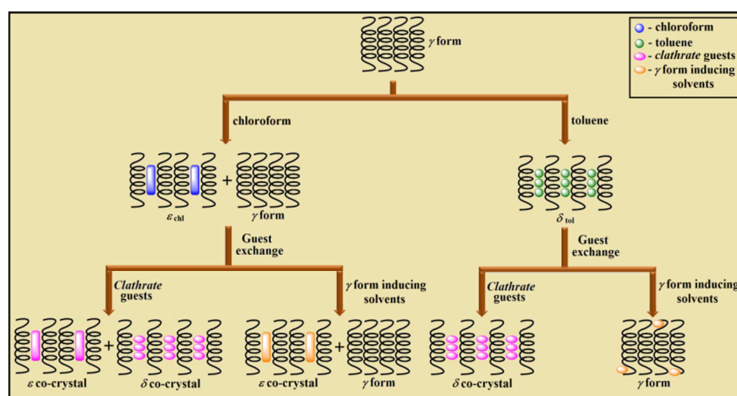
- chloroform
- toluene
- *clathrate* guests
- $\gamma$ form inducing solvents

$\gamma$ form

chloroform

toluene

$\varepsilon_{chl}$ + $\gamma$ form

$\delta_{tol}$

Guest exchange

Guest exchange

*Clathrate* guests

$\gamma$ form inducing solvents

*Clathrate* guests

$\gamma$ form inducing solvents

$\varepsilon$ co-crystal + $\delta$ co-crystal

$\varepsilon$ co-crystal + $\gamma$ form

$\delta$ co-crystal

$\gamma$ form